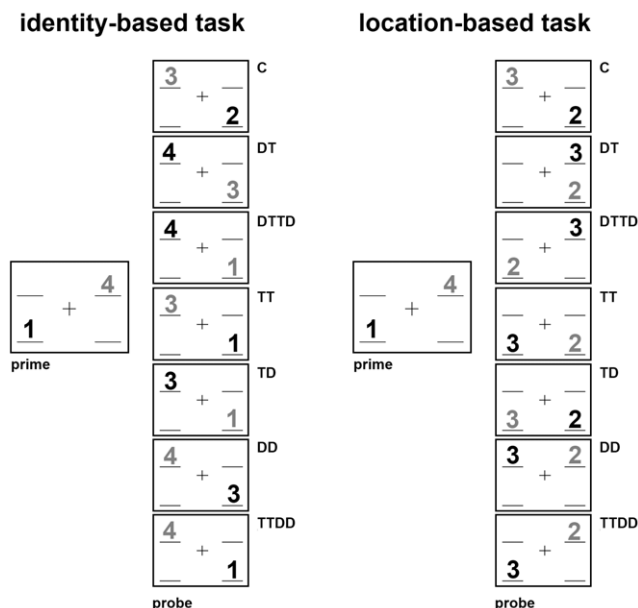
identity-based task

3 + 2 C

4 + 3 DT

4 + 1 DTTD

4 + 1 prime

3 + 1 TT

3 + 1 TD

4 + 3 DD

4 + 1 TTDD

probe

location-based task

3 + 2 C

3 + 2 DT

3 + 2 DTTD

4 + 1 prime

3 + 2 TT

3 + 2 TD

3 + 2 DD

2 + 3 TTDD

probe